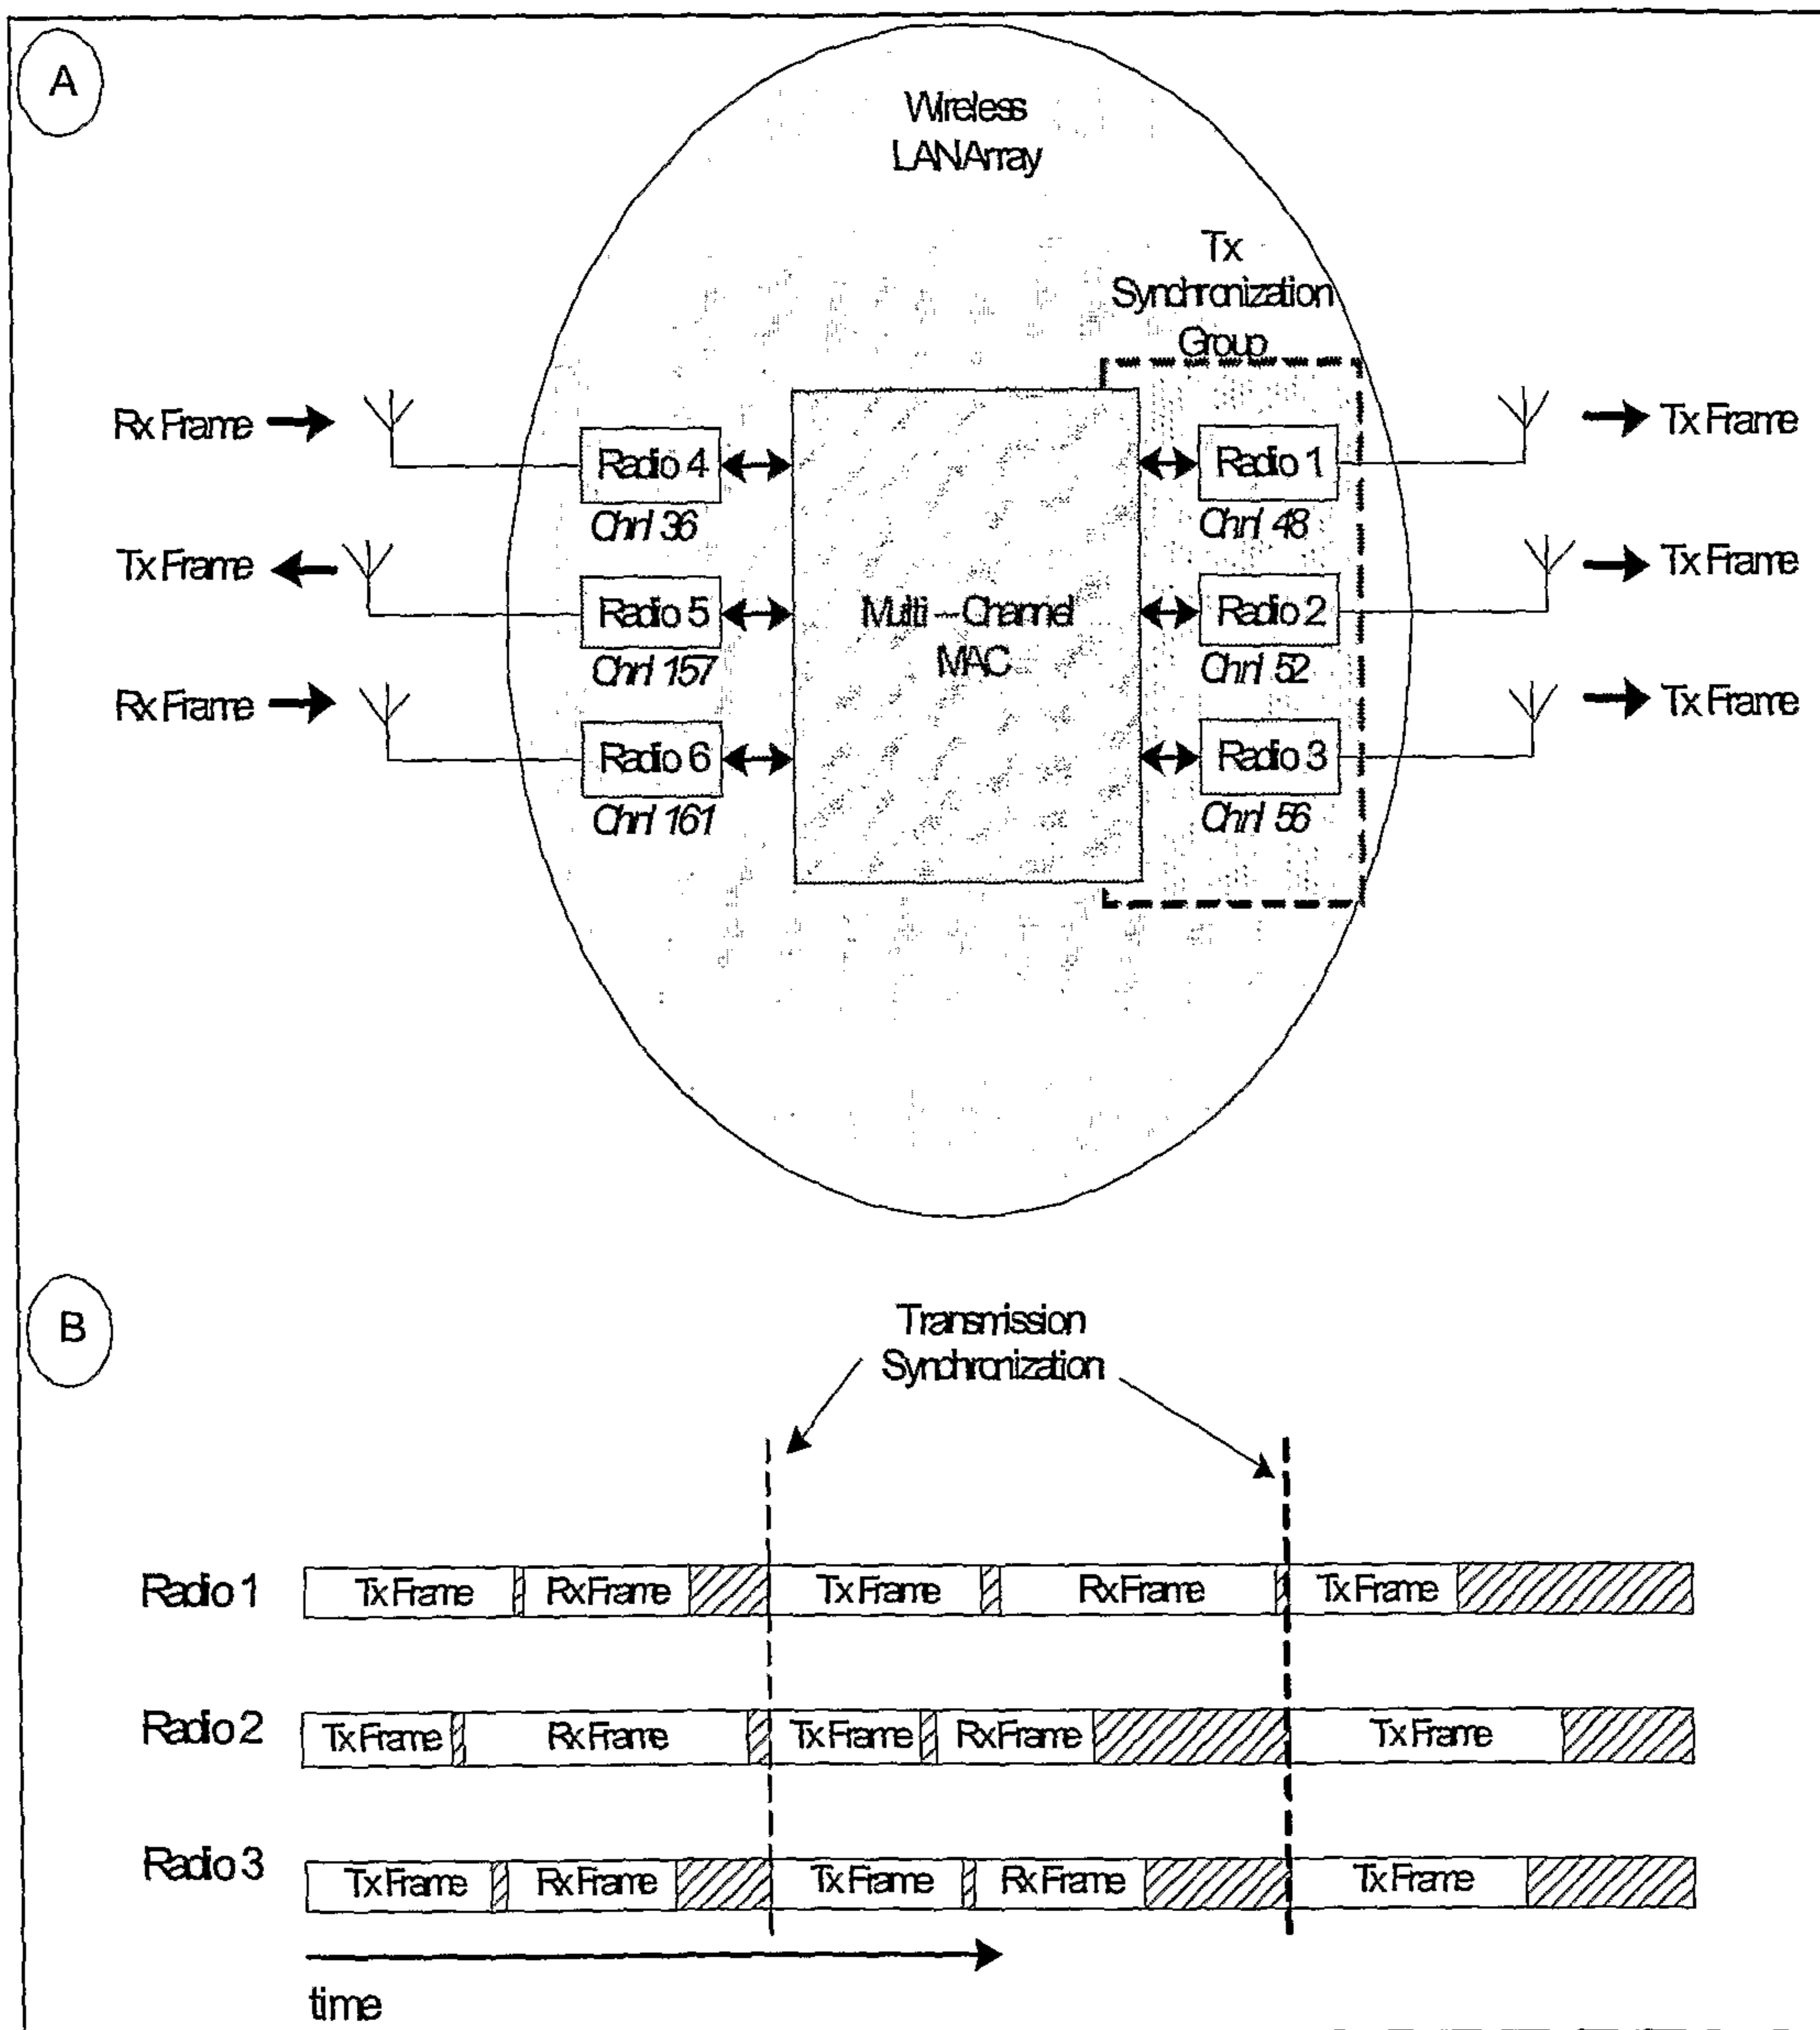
A

Wireless LANArray

Tx Synchronization Group

Rx Frame

Tx Frame

Rx Frame

Radio 4
Chnl 36

Radio 5
Chnl 157

Radio 6
Chnl 161

Multi-Channel MAC

Radio 1
Chnl 48

Radio 2
Chnl 52

Radio 3
Chnl 56

Tx Frame

Tx Frame

Tx Frame

B

Transmission Synchronization

Radio 1 Tx Frame Rx Frame Tx Frame Rx Frame Tx Frame

Radio 2 Tx Frame Rx Frame Tx Frame Rx Frame Tx Frame

Radio 3 Tx Frame Rx Frame Tx Frame Rx Frame Tx Frame

time